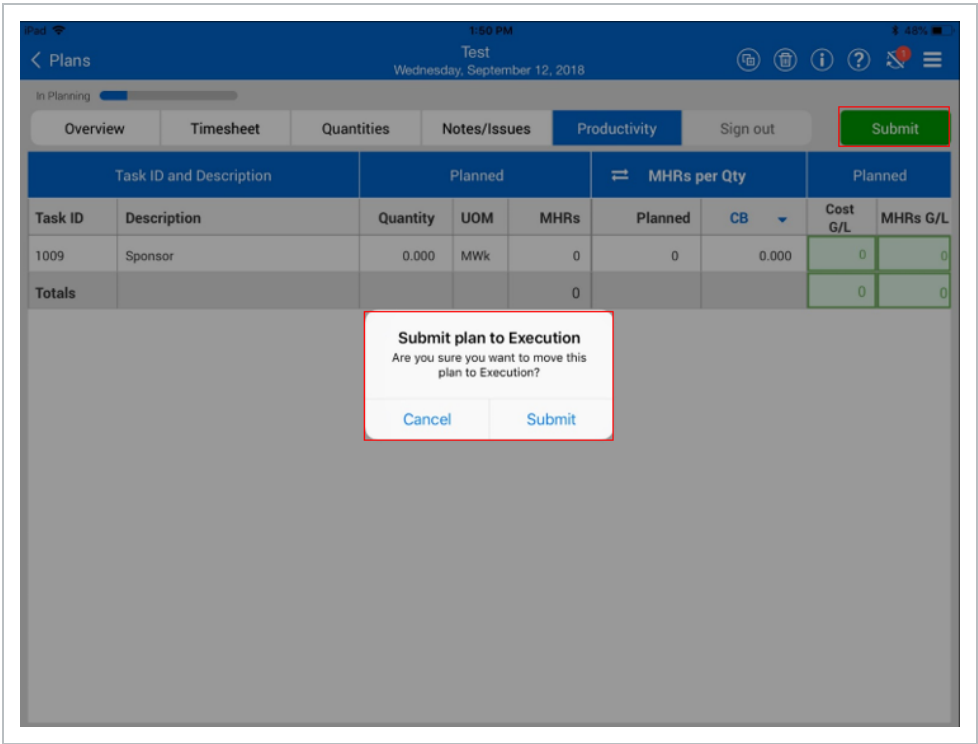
iPad
1:50 PM
48%
Plans
Test
Wednesday, September 12, 2018
1

In Planning

Overview | Timesheet | Quantities | Notes/Issues | Productivity | Sign out
Submit

| Task ID and Description | | Planned | | | MHRs per Qty | | Planned | |
|---|---|---|---|---|---|---|---|---|
| Task ID | Description | Quantity | UOM | MHRs | Planned | CB | Cost G/L | MHRs G/L |
| 1009 | Sponsor | 0.000 | MWk | 0 | 0 | 0.000 | 0 | 0 |
| Totals | | | | 0 | | | 0 | 0 |

Submit plan to Execution
Are you sure you want to move this plan to Execution?
Cancel
Submit